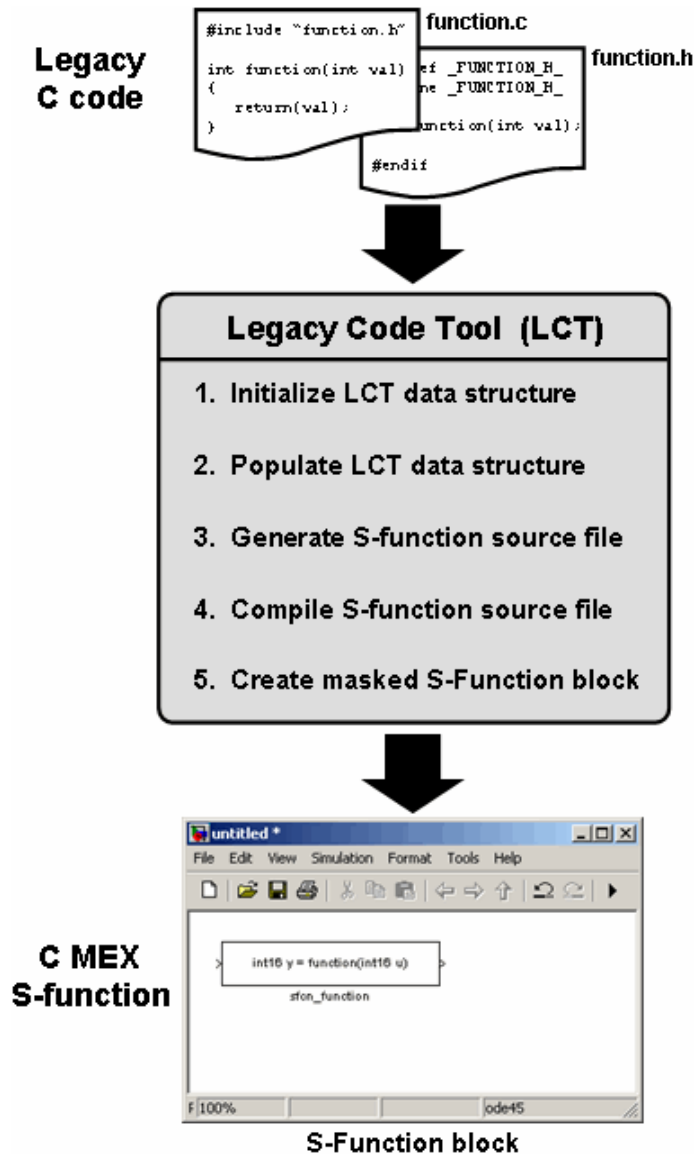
Legacy C code

function.c

#include "function.h"

int function(int val)
{
return(val);
}

function.h

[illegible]ef _FUNCTION_H_
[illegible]ne _FUNCTION_H_

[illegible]unction(int val);

#endif

Legacy Code Tool (LCT)

1. Initialize LCT data structure

2. Populate LCT data structure

3. Generate S-function source file

4. Compile S-function source file

5. Create masked S-Function block

untitled *

File Edit View Simulation Format Tools Help

int16 y = function(int16 u)

sfcn_function

F 100%

ode45

C MEX S-function

S-Function block